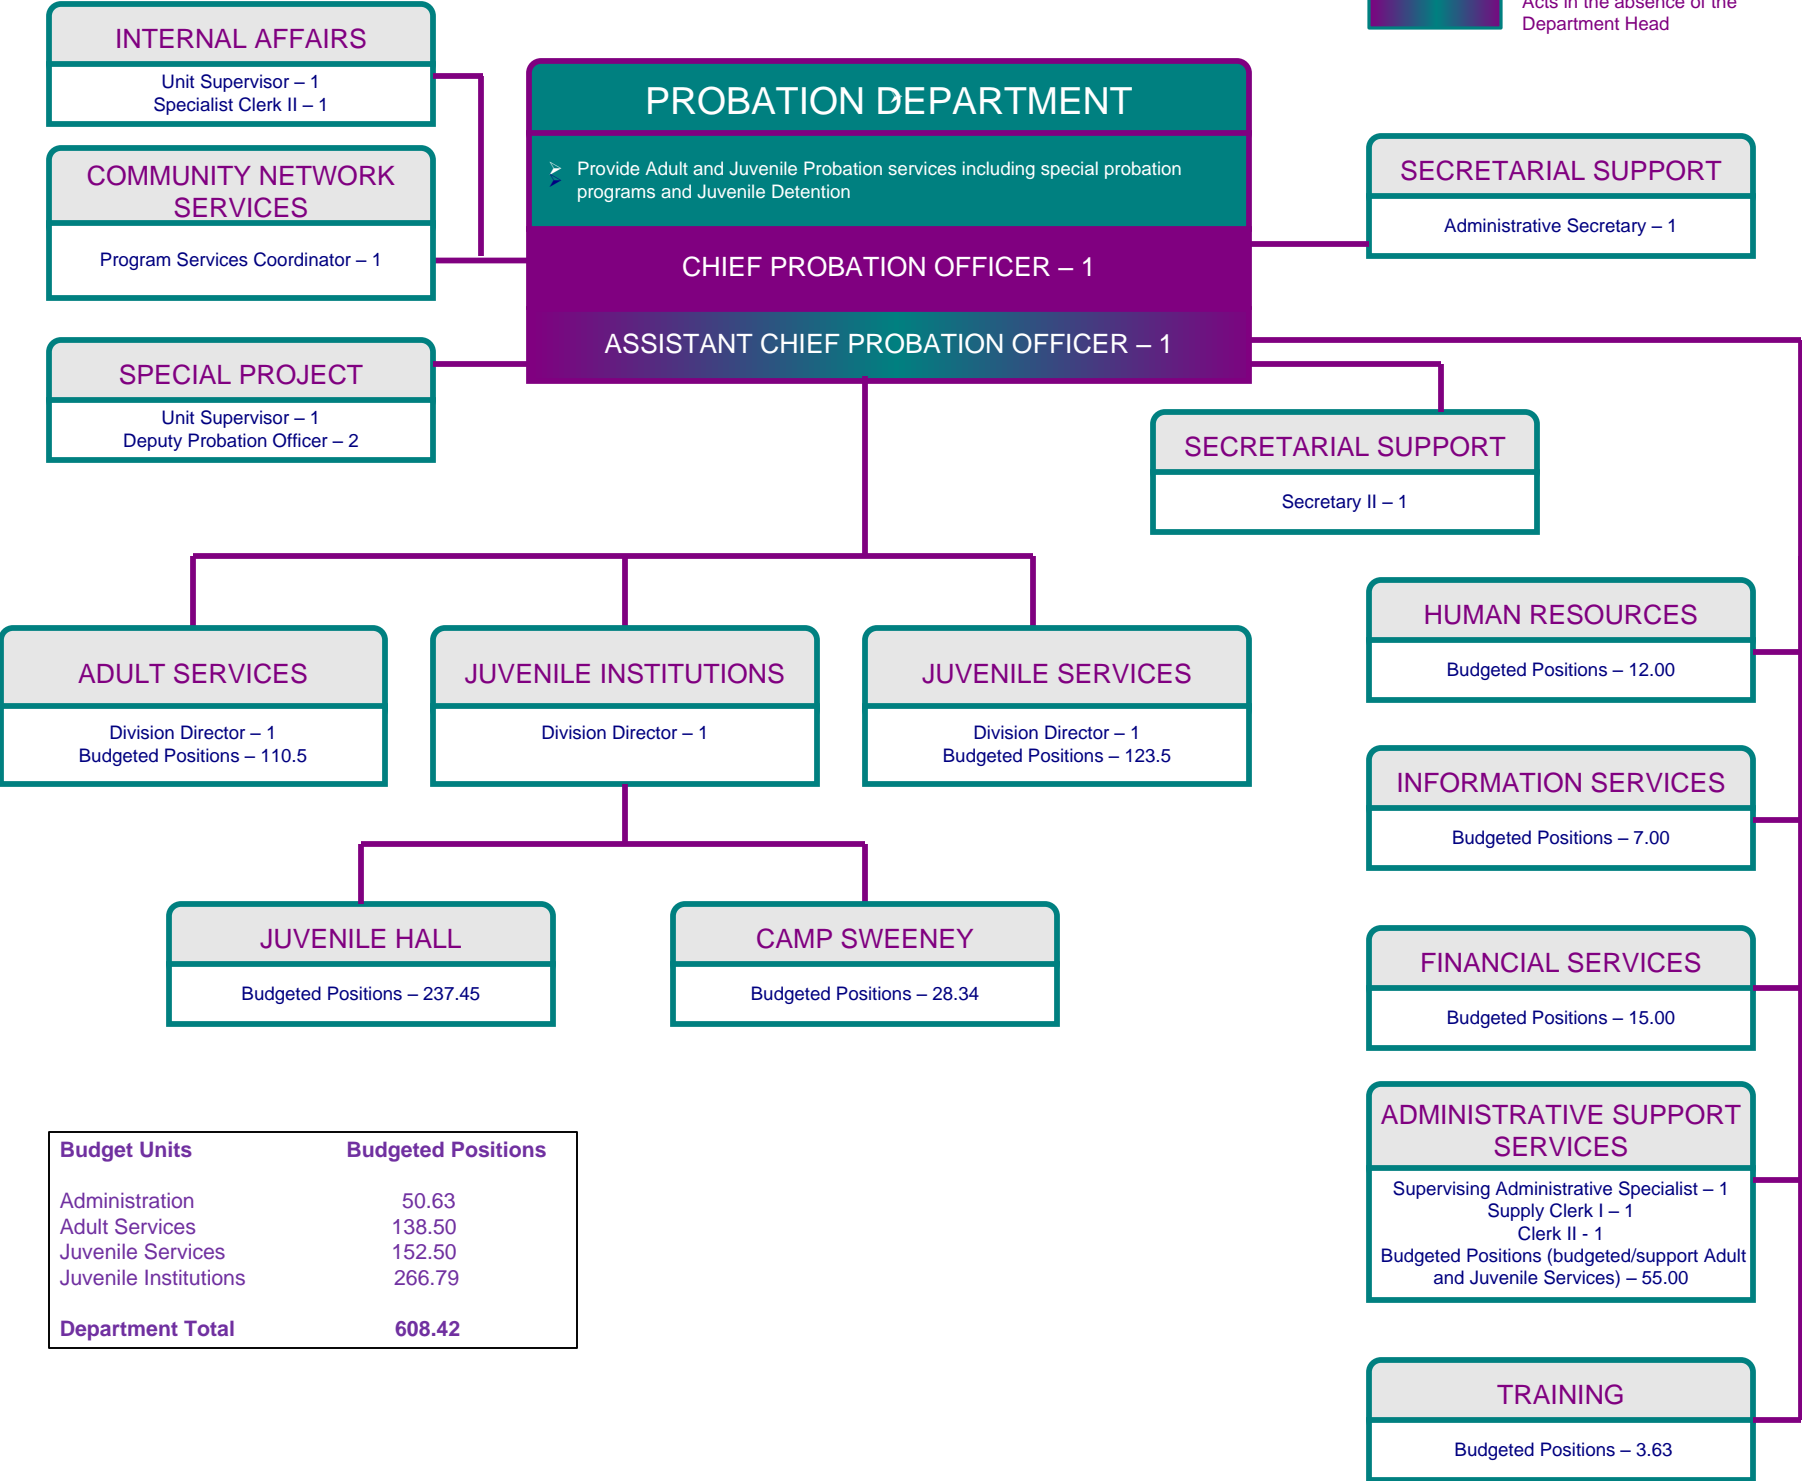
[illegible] Acts in the absence of the Department Head

INTERNAL AFFAIRS
Unit Supervisor – 1
Specialist Clerk II – 1

COMMUNITY NETWORK SERVICES
Program Services Coordinator – 1

SPECIAL PROJECT
Unit Supervisor – 1
Deputy Probation Officer – 2

PROBATION DEPARTMENT
Provide Adult and Juvenile Probation services including special probation programs and Juvenile Detention

CHIEF PROBATION OFFICER – 1

ASSISTANT CHIEF PROBATION OFFICER – 1

SECRETARIAL SUPPORT
Administrative Secretary – 1

SECRETARIAL SUPPORT
Secretary II – 1

ADULT SERVICES
Division Director – 1
Budgeted Positions – 110.5

JUVENILE INSTITUTIONS
Division Director – 1

JUVENILE SERVICES
Division Director – 1
Budgeted Positions – 123.5

JUVENILE HALL
Budgeted Positions – 237.45

CAMP SWEENEY
Budgeted Positions – 28.34

HUMAN RESOURCES
Budgeted Positions – 12.00

INFORMATION SERVICES
Budgeted Positions – 7.00

FINANCIAL SERVICES
Budgeted Positions – 15.00

ADMINISTRATIVE SUPPORT SERVICES
Supervising Administrative Specialist – 1
Supply Clerk I – 1
Clerk II - 1
Budgeted Positions (budgeted/support Adult and Juvenile Services) – 55.00

TRAINING
Budgeted Positions – 3.63

| Budget Units | Budgeted Positions |
|---|---|
| Administration | 50.63 |
| Adult Services | 138.50 |
| Juvenile Services | 152.50 |
| Juvenile Institutions | 266.79 |
| Department Total | 608.42 |